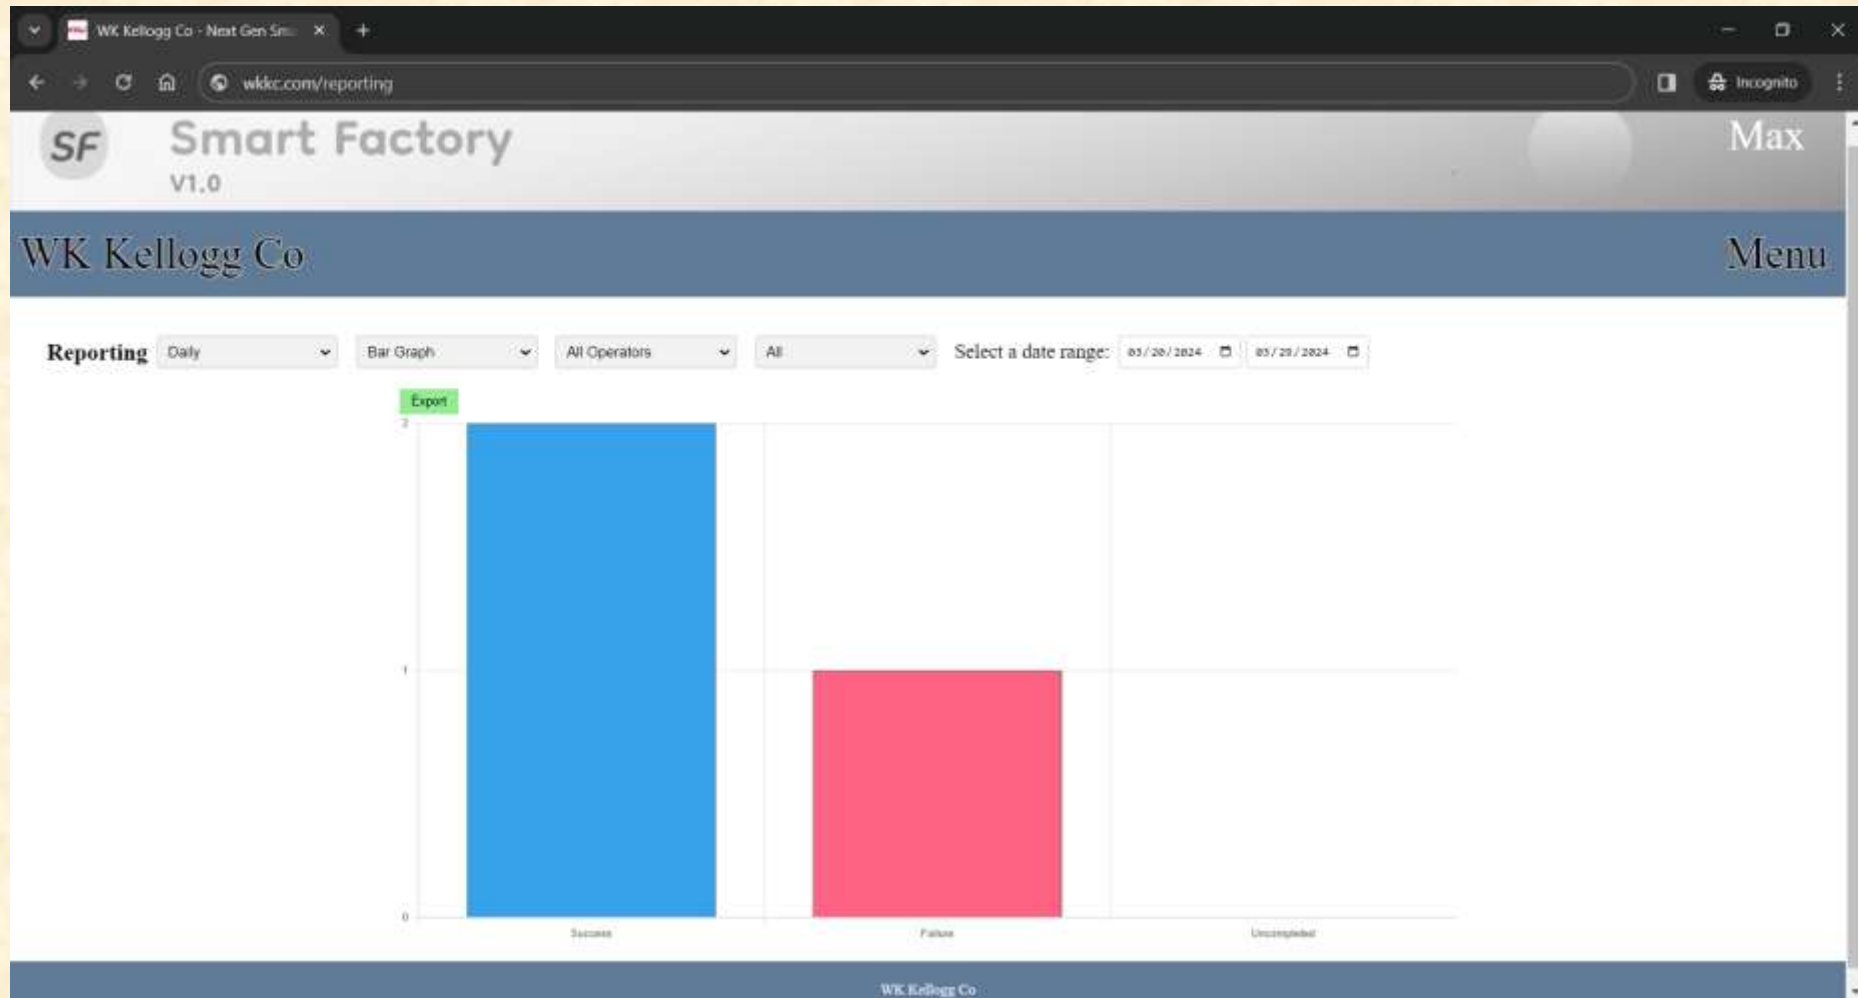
WK Kellogg Co - Next Gen Sm

wkkc.com/reporting

Incognito

SF

Smart Factory

V1.0

Max

WK Kellogg Co

Menu

Reporting Daily

Bar Graph

All Operators

All

Select a date range: 03/20/2024 03/20/2024

Export

2

1

0

Success

Failure

Uncompleted

WK Kellogg Co